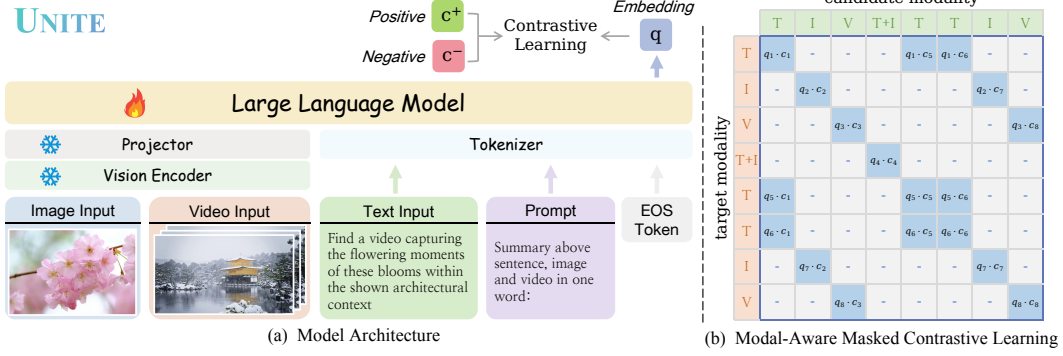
UNITE

Positive $c^+$

Negative $c^-$

Contrastive Learning

Embedding

q

Large Language Model

Projector

Vision Encoder

Tokenizer

Image Input

Video Input

Text Input

Find a video capturing the flowering moments of these blooms within the shown architectural context

Prompt

Summary above sentence, image and video in one word:

EOS Token

(a) Model Architecture

candidate modality

target modality

| | T | I | V | T+I | T | T | I | V |
|---|---|---|---|---|---|---|---|---|
| T | $q_1 \cdot c_1$ | - | - | - | $q_1 \cdot c_5$ | $q_1 \cdot c_6$ | - | - |
| I | - | $q_2 \cdot c_2$ | - | - | - | - | $q_2 \cdot c_7$ | - |
| V | - | - | $q_3 \cdot c_3$ | - | - | - | - | $q_3 \cdot c_8$ |
| T+I | - | - | - | $q_4 \cdot c_4$ | - | - | - | - |
| T | $q_5 \cdot c_1$ | - | - | - | $q_5 \cdot c_5$ | $q_5 \cdot c_6$ | - | - |
| T | $q_6 \cdot c_1$ | - | - | - | $q_6 \cdot c_5$ | $q_6 \cdot c_6$ | - | - |
| I | - | $q_7 \cdot c_2$ | - | - | - | - | $q_7 \cdot c_7$ | - |
| V | - | - | $q_8 \cdot c_3$ | - | - | - | - | $q_8 \cdot c_8$ |

(b) Modal-Aware Masked Contrastive Learning